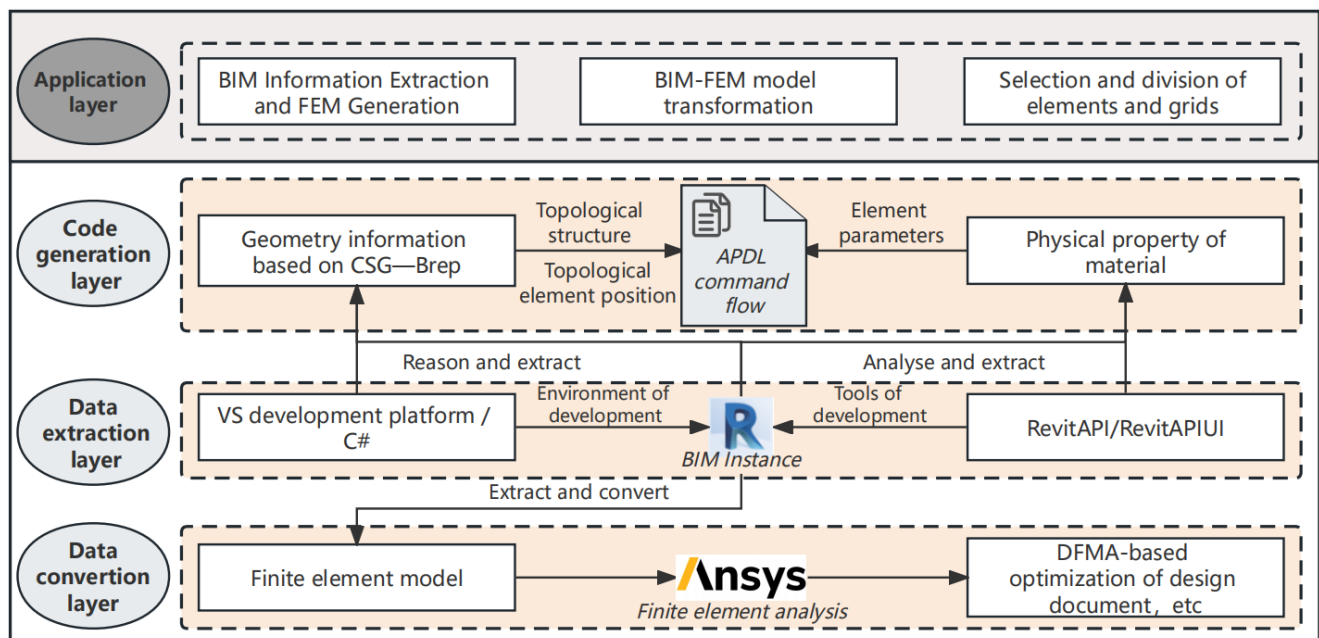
Application layer

BIM Information Extraction and FEM Generation

BIM-FEM model transformation

Selection and division of elements and grids

Code generation layer

Geometry information based on CSG—Brep

Topological structure

Topological element position

APDL command flow

Element parameters

Physical property of material

Reason and extract

Analyse and extract

Data extraction layer

VS development platform / C#

Environment of development

Tools of development

RevitAPI/RevitAPIUI

BIM Instance

Extract and convert

Data convertion layer

Finite element model

Ansys

Finite element analysis

DFMA-based optimization of design document，etc